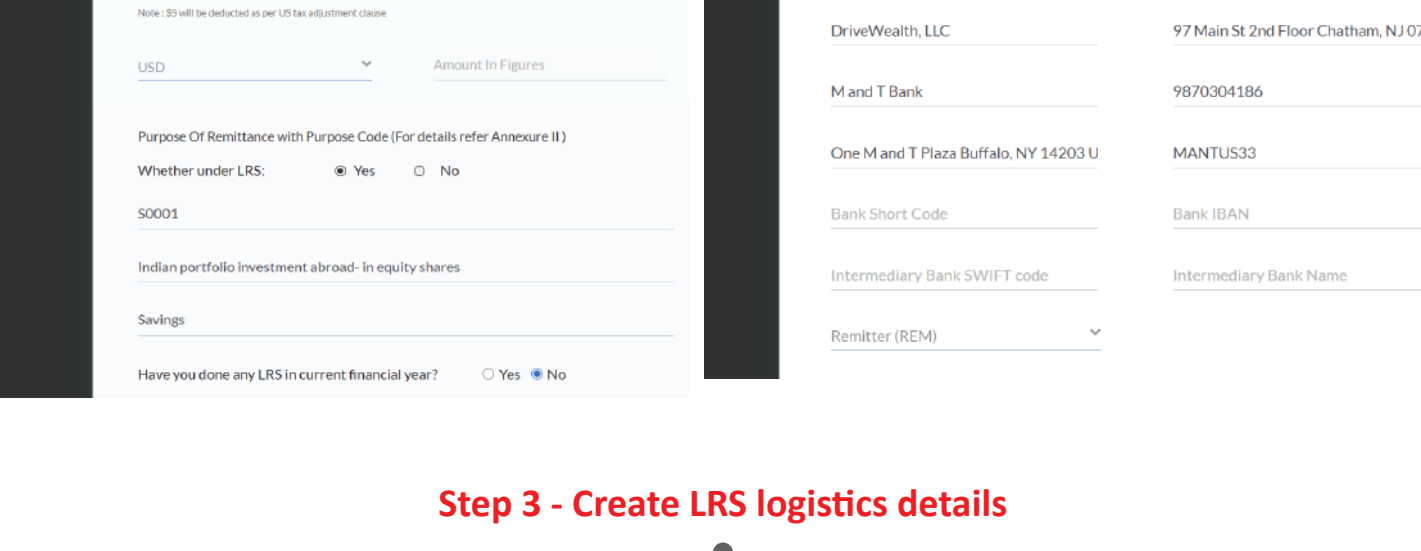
Note : $5 will be deducted as per US tax adjustment clause

USD

Amount In Figures

Purpose Of Remittance with Purpose Code (For details refer Annexure II)

Whether under LRS: Yes No

S0001

Indian portfolio investment abroad- in equity shares

Savings

Have you done any LRS in current financial year? Yes No

DriveWealth, LLC

97 Main St 2nd Floor Chatham, NJ 07

M and T Bank

9870304186

One M and T Plaza Buffalo, NY 14203 U

MANTUS33

Bank Short Code

Bank IBAN

Intermediary Bank SWIFT code

Intermediary Bank Name

Remitter (REM)

Step 3 - Create LRS logistics details